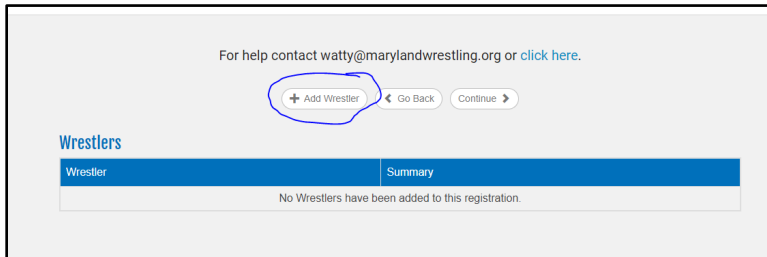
For help contact watty@marylandwrestling.org or click here.

+ Add Wrestler  < Go Back  Continue >

Wrestlers

| Wrestler | Summary |
|---|---|
| No Wrestlers have been added to this registration. | |